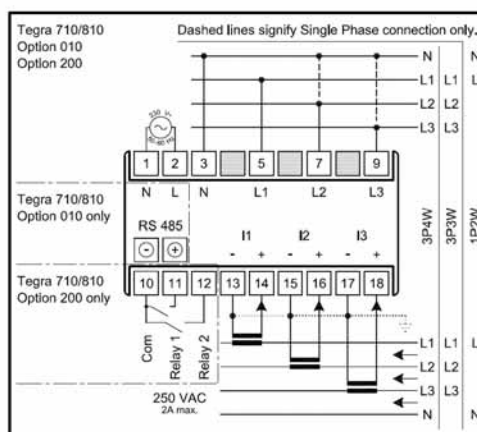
Tegra 710/810
Option 010
Option 200

Dashed lines signify Single Phase connection only.

N N
L1 L1 L
L2 L2
L3 L3

230 V~
50-60 Hz

1 2 3 5 7 9
N L N L1 L2 L3

Tegra 710/810
Option 010 only

RS 485
$-$ $+$

I1 I2 I3
- + - + - +

3P4W 3P3W 1P2W

Tegra 710/810
Option 200 only

10 11 12 13 14 15 16 17 18

Com
Relay 1
Relay 2

L1 L1 L
L2 L2
L3 L3
N N

250 VAC
2A max.